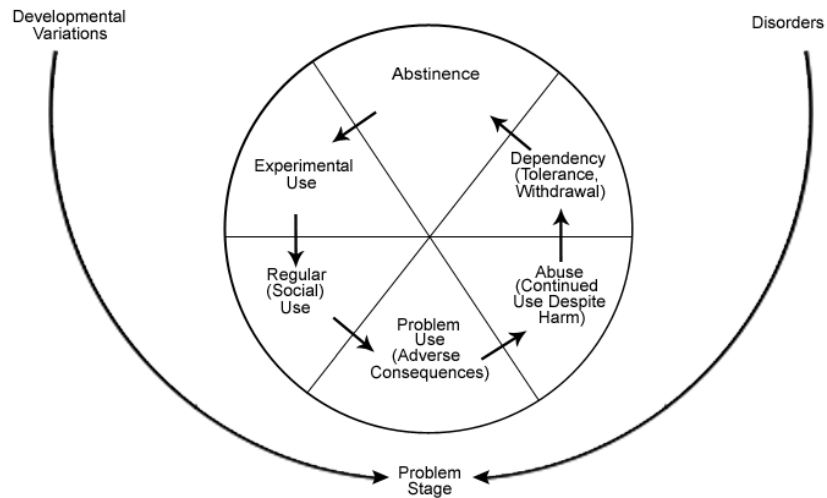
Developmental Variations

Disorders

Abstinence

Experimental Use

Dependency (Tolerance, Withdrawal)

Regular (Social) Use

Abuse (Continued Use Despite Harm)

Problem Use (Adverse Consequences)

Problem Stage